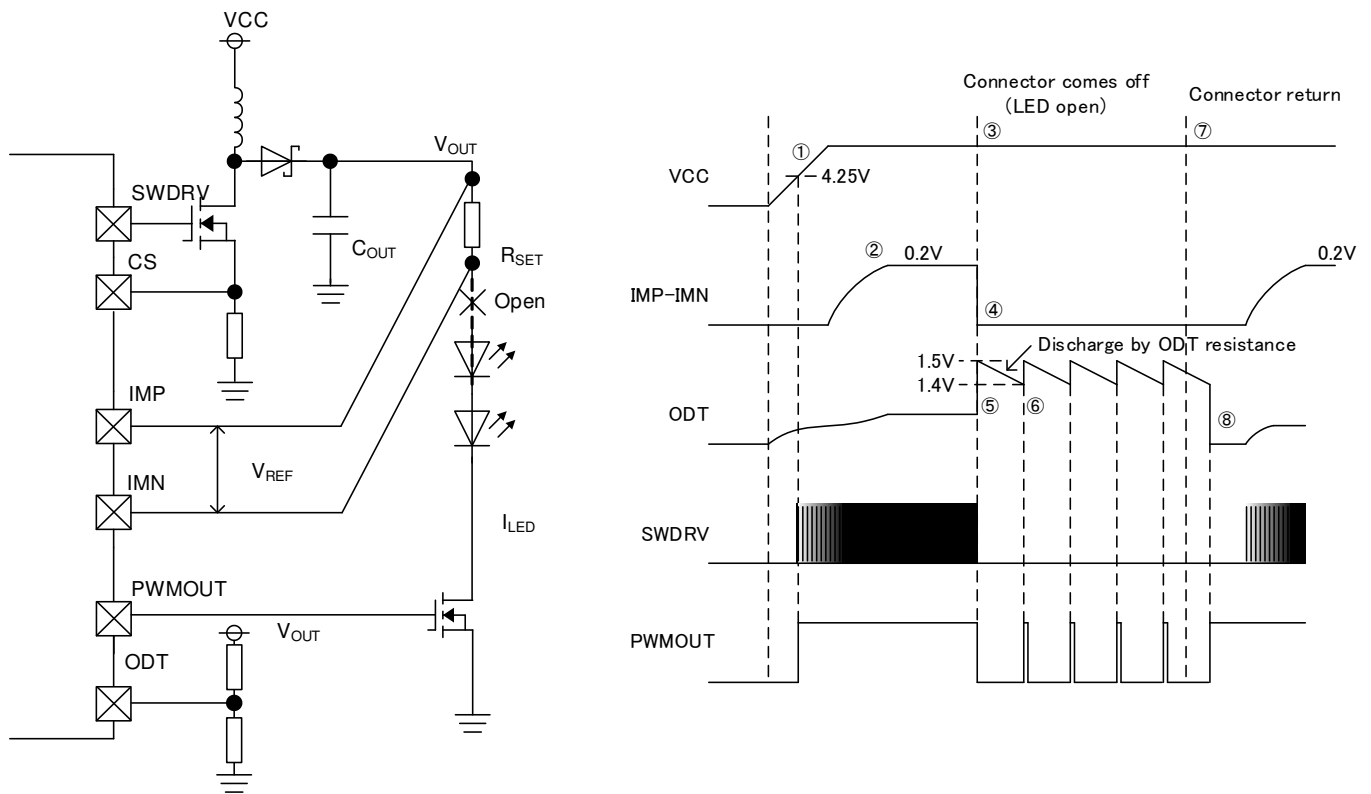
VCC

SWDRV

CS

IMP

IMN

PWMOUT

ODT

$C_{OUT}$

$V_{OUT}$

$R_{SET}$

Open

$V_{REF}$

$I_{LED}$

$V_{OUT}$

Connector comes off (LED open)

Connector return

①

4.25V

②

0.2V

③

④

⑤

⑥

⑦

⑧

0.2V

1.5V

1.4V

Discharge by ODT resistance

VCC

IMP−IMN

ODT

SWDRV

PWMOUT